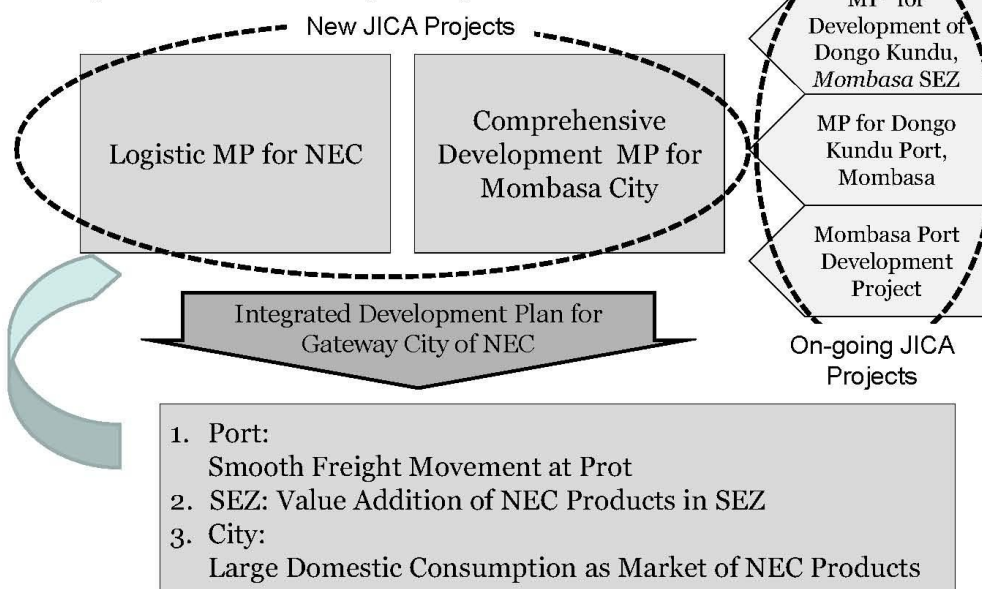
New JICA Projects

Logistic MP for NEC

Comprehensive Development MP for Mombasa City

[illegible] Development of Dongo Kundu, Mombasa SEZ

MP for Dongo Kundu Port, Mombasa

Mombasa Port Development Project

On-going JICA Projects

Integrated Development Plan for Gateway City of NEC

1. Port:
Smooth Freight Movement at Prot
2. SEZ: Value Addition of NEC Products in SEZ
3. City:
Large Domestic Consumption as Market of NEC Products